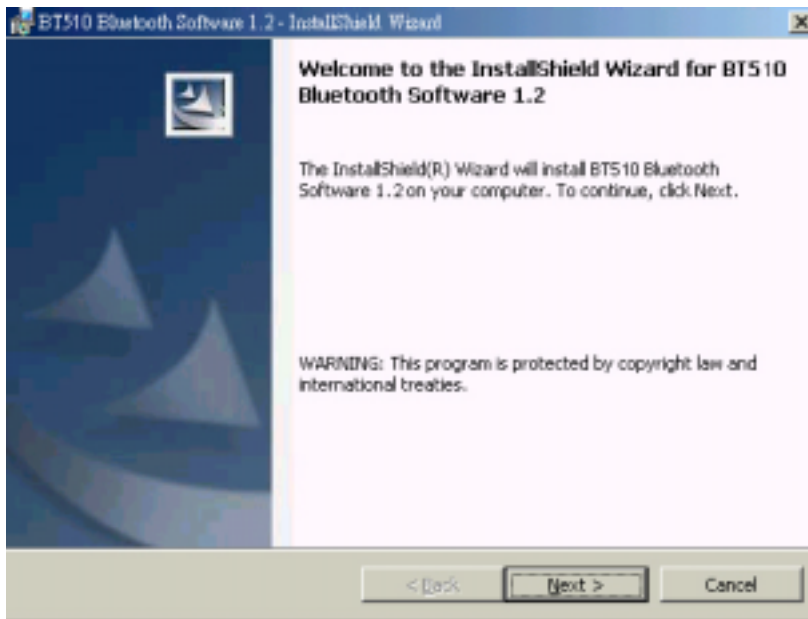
BT510 Bluetooth Software 1.2 - InstallShield Wizard

Welcome to the InstallShield Wizard for BT510 Bluetooth Software 1.2

The InstallShield(R) Wizard will install BT510 Bluetooth Software 1.2 on your computer. To continue, click Next.

WARNING: This program is protected by copyright law and international treaties.

< Back

Next >

Cancel